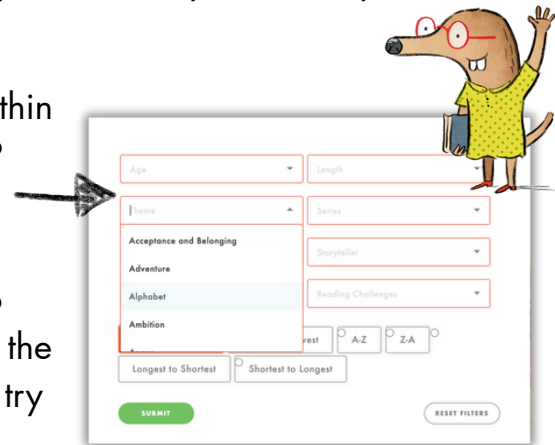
thin
o

o
the
try

Age
Length
Theme
Series
Acceptance and Belonging
Adventure
Storyteller
Alphabet
Reading Challenges
Ambition
vest
A-Z
Z-A
Longest to Shortest
Shortest to Longest
SUBMIT
RESET FILTERS